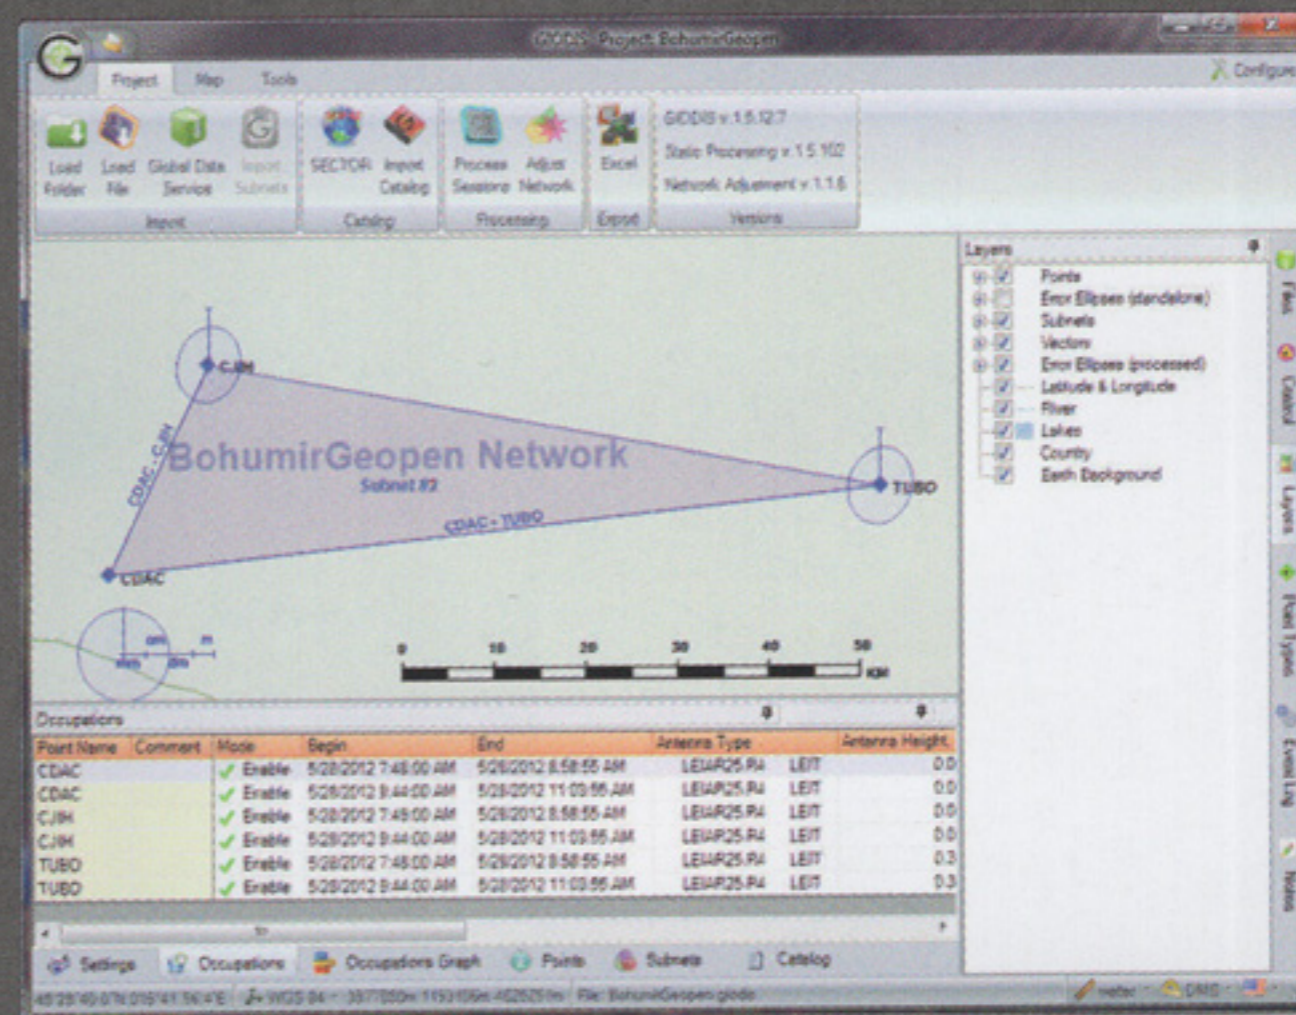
GIODIS - Project: BohumirGeopen

Project Map Tools

Configure

Load Folder
Load File
Global Data Service
Import Subnets
Import

SECTOR
Import Catalog
Catalog

Process Sessions
Adjust Network
Processing

Excel
Export

GIODIS v.1.5.12.7
Static Processing v.1.5.102
Network Adjustment v.1.1.6
Versions

Layers
Points
Error Ellipses (standalone)
Subnets
Vectors
Error Ellipses (processed)
Latitude & Longitude
River
Lakes
Country
Earth Background

Files
Catalog
Layers
Point Types
Event Log
Notes

CJIH
TUBO
CDAC
BohumirGeopen Network
Subnet #2
CDAC - CJIH
CDAC - TUBO

0 10 20 30 40 50 KM

Occupations

| Point Name | Comment | Mode | Begin | End | Antenna Type | | Antenna Height |
|---|---|---|---|---|---|---|---|
| CDAC | | Enable | 5/28/2012 7:48:00 AM | 5/28/2012 8:58:55 AM | LEIAR25.R4 | LEIT | 0.0 |
| CDAC | | Enable | 5/28/2012 8:44:00 AM | 5/28/2012 11:03:55 AM | LEIAR25.R4 | LEIT | 0.0 |
| CJIH | | Enable | 5/28/2012 7:49:00 AM | 5/28/2012 8:58:55 AM | LEIAR25.R4 | LEIT | 0.0 |
| CJIH | | Enable | 5/28/2012 8:44:00 AM | 5/28/2012 11:03:55 AM | LEIAR25.R4 | LEIT | 0.0 |
| TUBO | | Enable | 5/28/2012 7:48:00 AM | 5/28/2012 8:58:55 AM | LEIAR25.R4 | LEIT | 0.3 |
| TUBO | | Enable | 5/28/2012 8:44:00 AM | 5/28/2012 11:03:55 AM | LEIAR25.R4 | LEIT | 0.3 |

Settings Occupations Occupations Graph Points Subnets Catalog

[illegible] WGS 84 - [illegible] File: BohumirGeopen.giodis meter DMS